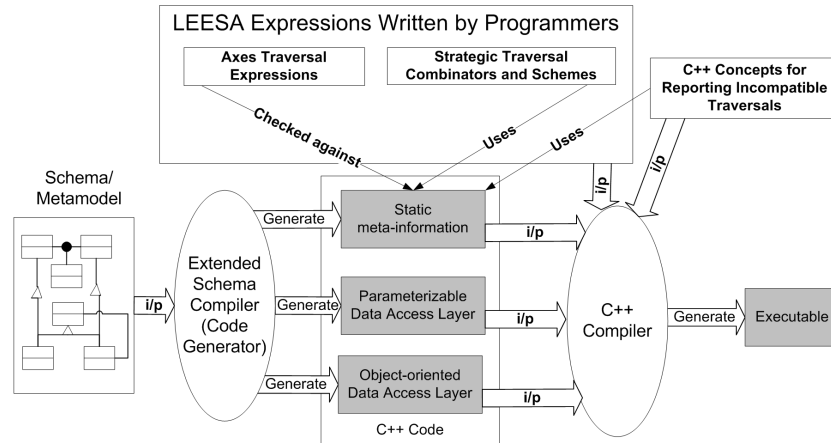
LEESA Expressions Written by Programmers

Axes Traversal Expressions

Strategic Traversal Combinators and Schemes

C++ Concepts for Reporting Incompatible Traversals

Checked against

Uses

Uses

i/p

i/p

Schema/ Metamodel

i/p

Extended Schema Compiler (Code Generator)

Generate

Static meta-information

i/p

Generate

Parameterizable Data Access Layer

i/p

Generate

Object-oriented Data Access Layer

i/p

C++ Code

C++ Compiler

Generate

Executable